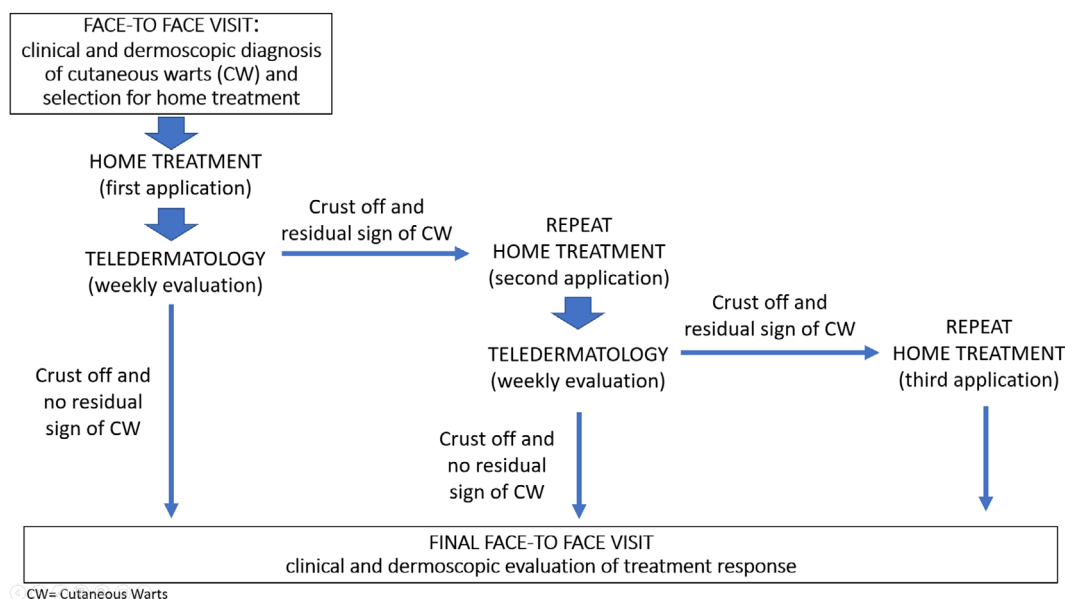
FACE-TO FACE VISIT:
clinical and dermoscopic diagnosis of cutaneous warts (CW) and selection for home treatment

HOME TREATMENT
(first application)

TELEDERMATOLOGY
(weekly evaluation)

Crust off and residual sign of CW

REPEAT
HOME TREATMENT
(second application)

TELEDERMATOLOGY
(weekly evaluation)

Crust off and residual sign of CW

REPEAT
HOME TREATMENT
(third application)

Crust off and no residual sign of CW

Crust off and no residual sign of CW

FINAL FACE-TO FACE VISIT
clinical and dermoscopic evaluation of treatment response

CW= Cutaneous Warts